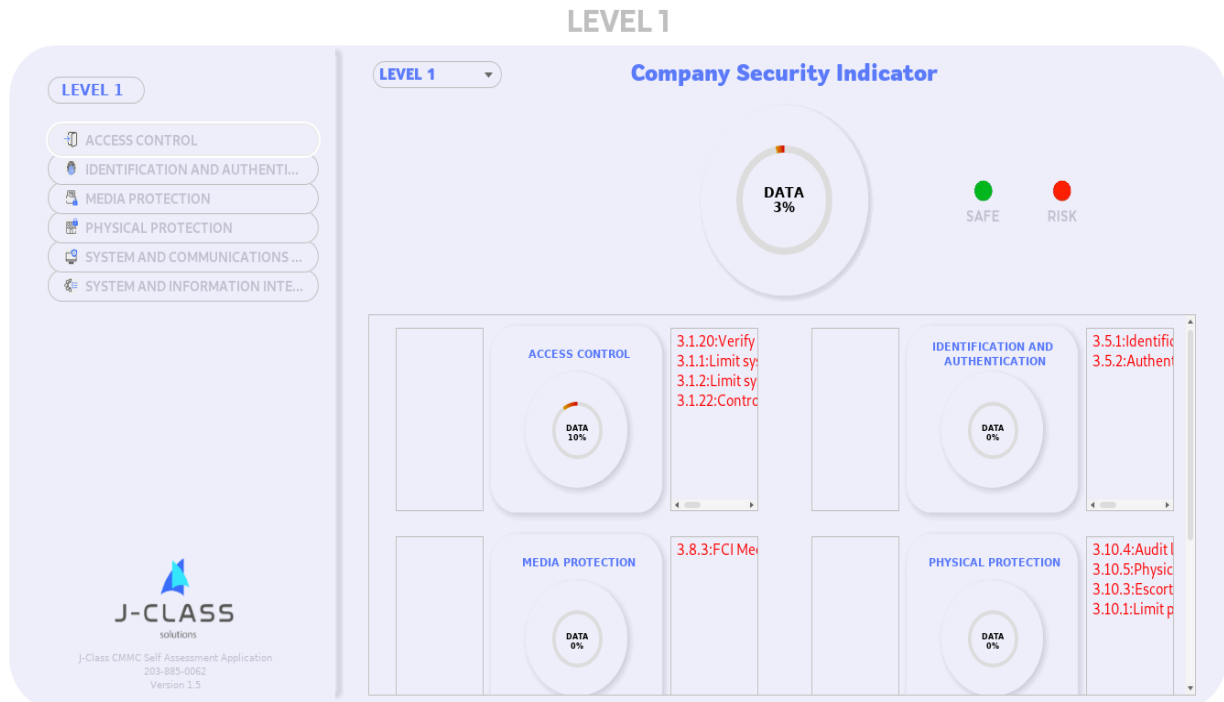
LEVEL 1

LEVEL 1

ACCESS CONTROL
IDENTIFICATION AND AUTHENTI...
MEDIA PROTECTION
PHYSICAL PROTECTION
SYSTEM AND COMMUNICATIONS ...
SYSTEM AND INFORMATION INTE...

J-CLASS
solutions
J-Class CMMC Self Assessment Application
203-885-0062
Version 1.5

LEVEL 1

Company Security Indicator

DATA
3%

SAFE
RISK

ACCESS CONTROL
DATA
10%

3.1.20:Verify
3.1.1:Limit sy
3.1.2:Limit sy
3.1.22:Contro

IDENTIFICATION AND AUTHENTICATION
DATA
0%

3.5.1:Identifi
3.5.2:Authent

MEDIA PROTECTION
DATA
0%

3.8.3:FCI Me

PHYSICAL PROTECTION
DATA
0%

3.10.4:Audit l
3.10.5:Physic
3.10.3:Escort
3.10.1:Limit p